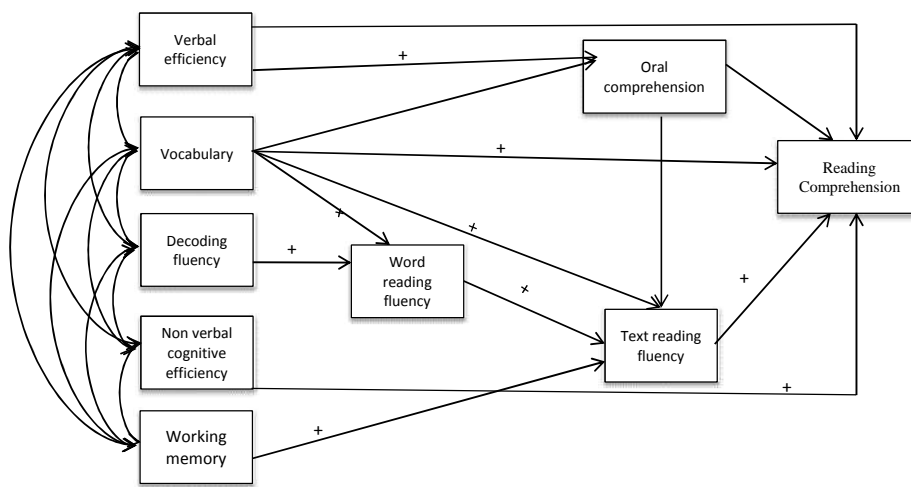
Verbal efficiency

+

Oral comprehension

Vocabulary

+

Reading Comprehension

+

+

Decoding fluency

+

Word reading fluency

+

+

Non verbal cognitive efficiency

Text reading fluency

+

Working memory

+